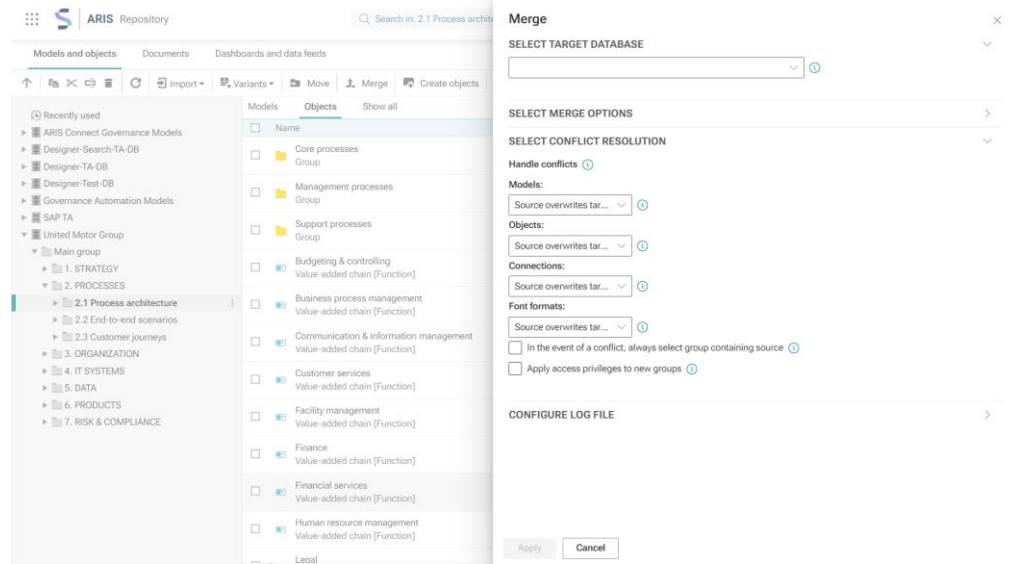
ARIS Repository

Search in: 2.1 Process archite

Models and objects Documents Dashboards and data feeds

Import Variants Move Merge Create objects

Recently used
ARIS Connect Governance Models
Designer-Search-TA-DB
Designer-TA-DB
Designer-Test-DB
Governance Automation Models
SAP TA
United Motor Group
Main group
1. STRATEGY
2. PROCESSES
2.1 Process architecture
2.2 End-to-end scenarios
2.3 Customer journeys
3. ORGANIZATION
4. IT SYSTEMS
5. DATA
6. PRODUCTS
7. RISK & COMPLIANCE

Models Objects Show all

Name

Core processes
Group

Management processes
Group

Support processes
Group

Budgeting & controlling
Value-added chain [Function]

Business process management
Value-added chain [Function]

Communication & information management
Value-added chain [Function]

Customer services
Value-added chain [Function]

Facility management
Value-added chain [Function]

Finance
Value-added chain [Function]

Financial services
Value-added chain [Function]

Human resource management
Value-added chain [Function]

Legal

Merge

SELECT TARGET DATABASE

SELECT MERGE OPTIONS

SELECT CONFLICT RESOLUTION

Handle conflicts

Models:
Source overwrites tar...

Objects:
Source overwrites tar...

Connections:
Source overwrites tar...

Font formats:
Source overwrites tar...

In the event of a conflict, always select group containing source

Apply access privileges to new groups

CONFIGURE LOG FILE

Apply Cancel